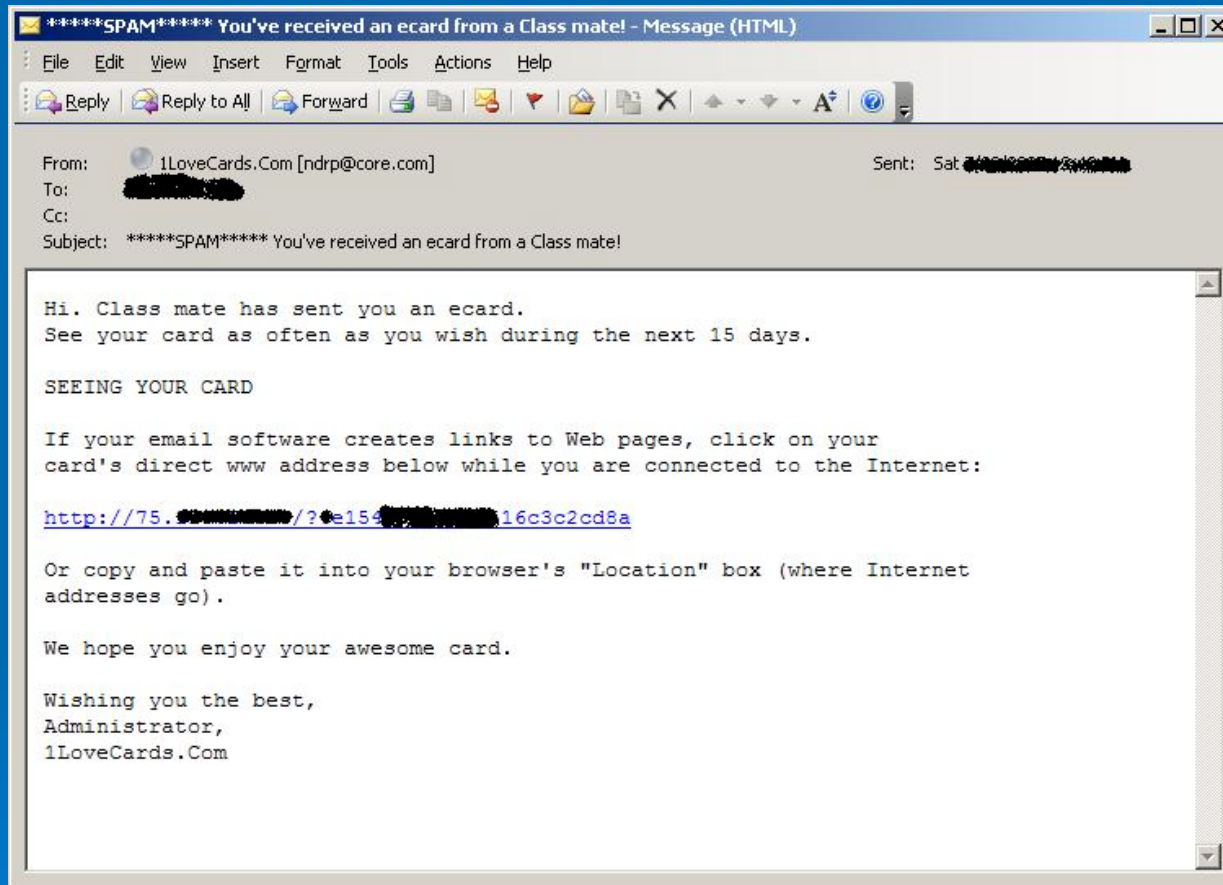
*****SPAM***** You've received an ecard from a Class mate! - Message (HTML)

File Edit View Insert Format Tools Actions Help

Reply | Reply to All | Forward

From: 1LoveCards.Com [ndrp@core.com]
Sent: Sat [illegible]
To: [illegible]
Cc:
Subject: *****SPAM***** You've received an ecard from a Class mate!

Hi. Class mate has sent you an ecard.
See your card as often as you wish during the next 15 days.

SEEING YOUR CARD

If your email software creates links to Web pages, click on your card's direct www address below while you are connected to the Internet:

http://75.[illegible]/?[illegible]e154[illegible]16c3c2cd8a

Or copy and paste it into your browser's "Location" box (where Internet addresses go).

We hope you enjoy your awesome card.

Wishing you the best,
Administrator,
1LoveCards.Com